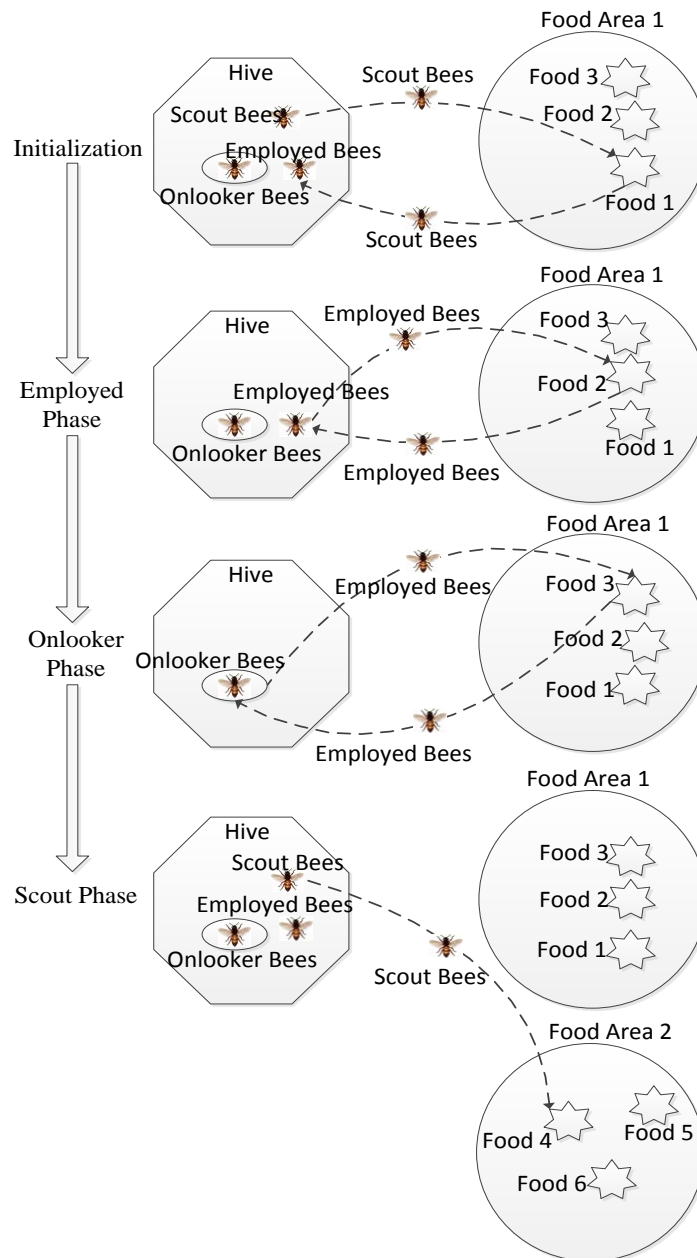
Initialization

Hive
Scout Bees
Employed Bees
Onlooker Bees

Scout Bees
Scout Bees

Food Area 1
Food 3
Food 2
Food 1

Employed Phase

Hive
Employed Bees
Onlooker Bees

Employed Bees
Employed Bees

Food Area 1
Food 3
Food 2
Food 1

Onlooker Phase

Hive
Onlooker Bees

Employed Bees
Employed Bees

Food Area 1
Food 3
Food 2
Food 1

Scout Phase

Hive
Scout Bees
Employed Bees
Onlooker Bees

Scout Bees

Food Area 1
Food 3
Food 2
Food 1

Food Area 2
Food 4
Food 5
Food 6